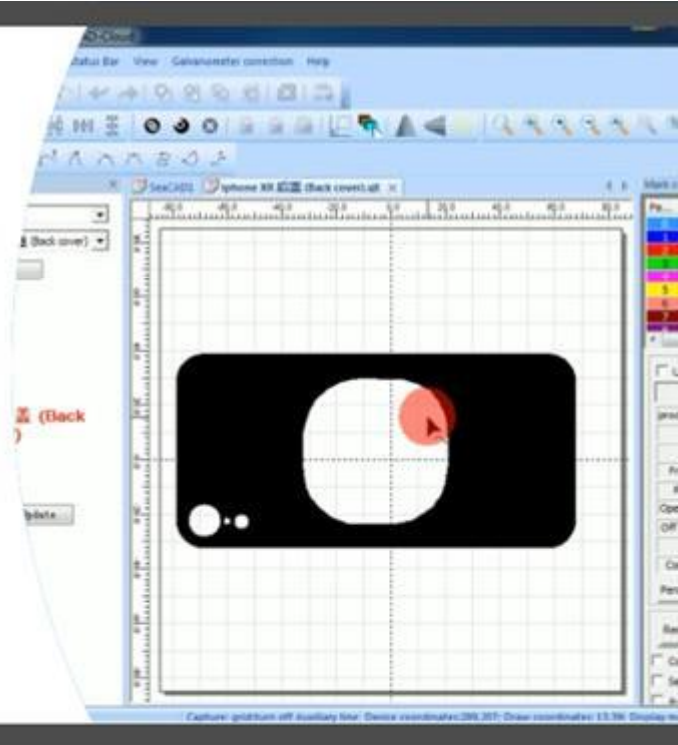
Status Bar View Galvanometer correction Help

SeaCAD1 Iphone XR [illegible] (Back cover).plt

Back cover)

(Back
)

Update

Pe...

Capture: grid turn off Auxiliary line: Device coordinates:289.207; Draw coordinates: 13.96 Display m